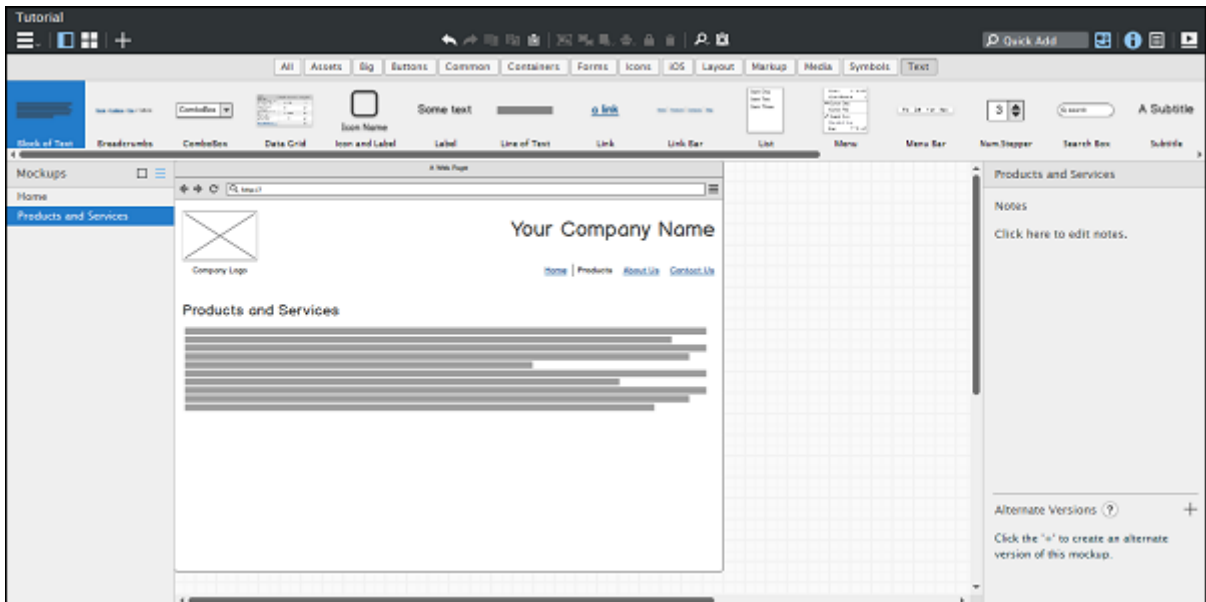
Tutorial

Quick Add

All | Assets | Big | Buttons | Common | Containers | Forms | Icons | iOS | Layout | Markup | Media | Symbols | Text

Block of Text
Breadcrumbs
ComboBox
ComboBox
Data Grid
Icon Name
Icon and Label
Some text
Label
Line of Text
a link
Link
Link Bar
List
Menu
Menu Bar
3
Num Stepper
Search Box
A Subtitle
Subtitle

Mockups
Home
Products and Services

A Web Page
http://

Company Logo
Your Company Name
Home | Products About Us Contact Us

Products and Services

Products and Services
Notes
Click here to edit notes.

Alternate Versions ?
+
Click the '+' to create an alternate version of this mockup.